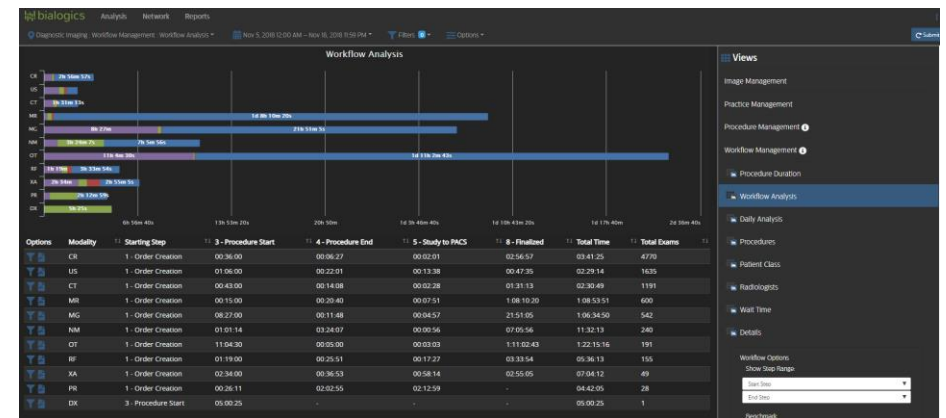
bialogics Analysis Network Reports

Diagnostic Imaging : Workflow Management : Workflow Analysis ▾ Nov 5, 2018 12:00 AM – Nov 16, 2018 11:59 PM ▾ Filters 6 ▾ Options ▾

Submit

Workflow Analysis

CR 2h 56m 57s
US
CT 1h 31m 13s
MR 1d 8h 10m 20s
MG 8h 27m 21h 13m 5s
NM 1h 24m 7s 7h 5m 56s
OT 11h 4m 30s 1d 11h 2m 43s
RF 1h 19m 3h 33m 54s
XA 2h 34m 2h 55m 5s
PR 2h 12m 59s
DX 5h 25s

6h 56m 40s 13h 53m 20s 20h 50m 1d 3h 46m 40s 1d 10h 43m 20s 1d 17h 40m 2d 38m 40s

| Options | Modality | Starting Step | 3 - Procedure Start | 4 - Procedure End | 5 - Study to PACS | 8 - Finalized | Total Time | Total Exams |
|---|---|---|---|---|---|---|---|---|
| | CR | 1 - Order Creation | 00:36:00 | 00:06:27 | 00:02:01 | 02:56:57 | 03:41:25 | 4770 |
| | US | 1 - Order Creation | 01:06:00 | 00:22:01 | 00:13:38 | 00:47:35 | 02:29:14 | 1635 |
| | CT | 1 - Order Creation | 00:43:00 | 00:14:08 | 00:02:28 | 01:31:13 | 02:30:49 | 1191 |
| | MR | 1 - Order Creation | 00:15:00 | 00:20:40 | 00:07:51 | 1:08:10:20 | 1:08:53:51 | 600 |
| | MG | 1 - Order Creation | 08:27:00 | 00:11:48 | 00:04:57 | 21:51:05 | 1:06:34:50 | 542 |
| | NM | 1 - Order Creation | 01:01:14 | 03:24:07 | 00:00:56 | 07:05:56 | 11:32:13 | 240 |
| | OT | 1 - Order Creation | 11:04:30 | 00:05:00 | 00:03:03 | 1:11:02:43 | 1:22:15:16 | 191 |
| | RF | 1 - Order Creation | 01:19:00 | 00:25:51 | 00:17:27 | 03:33:54 | 05:36:13 | 155 |
| | XA | 1 - Order Creation | 02:34:00 | 00:36:53 | 00:58:14 | 02:55:05 | 07:04:12 | 49 |
| | PR | 1 - Order Creation | 00:26:11 | 02:02:55 | 02:12:59 | - | 04:42:05 | 28 |
| | DX | 3 - Procedure Start | 05:00:25 | - | - | - | 05:00:25 | 1 |

Views
Image Management
Practice Management
Procedure Management
Workflow Management
Procedure Duration
Workflow Analysis
Daily Analysis
Procedures
Patient Class
Radiologists
Wait Time
Details
Workflow Options
Show Step Range
Start Step
End Step
Benchmark